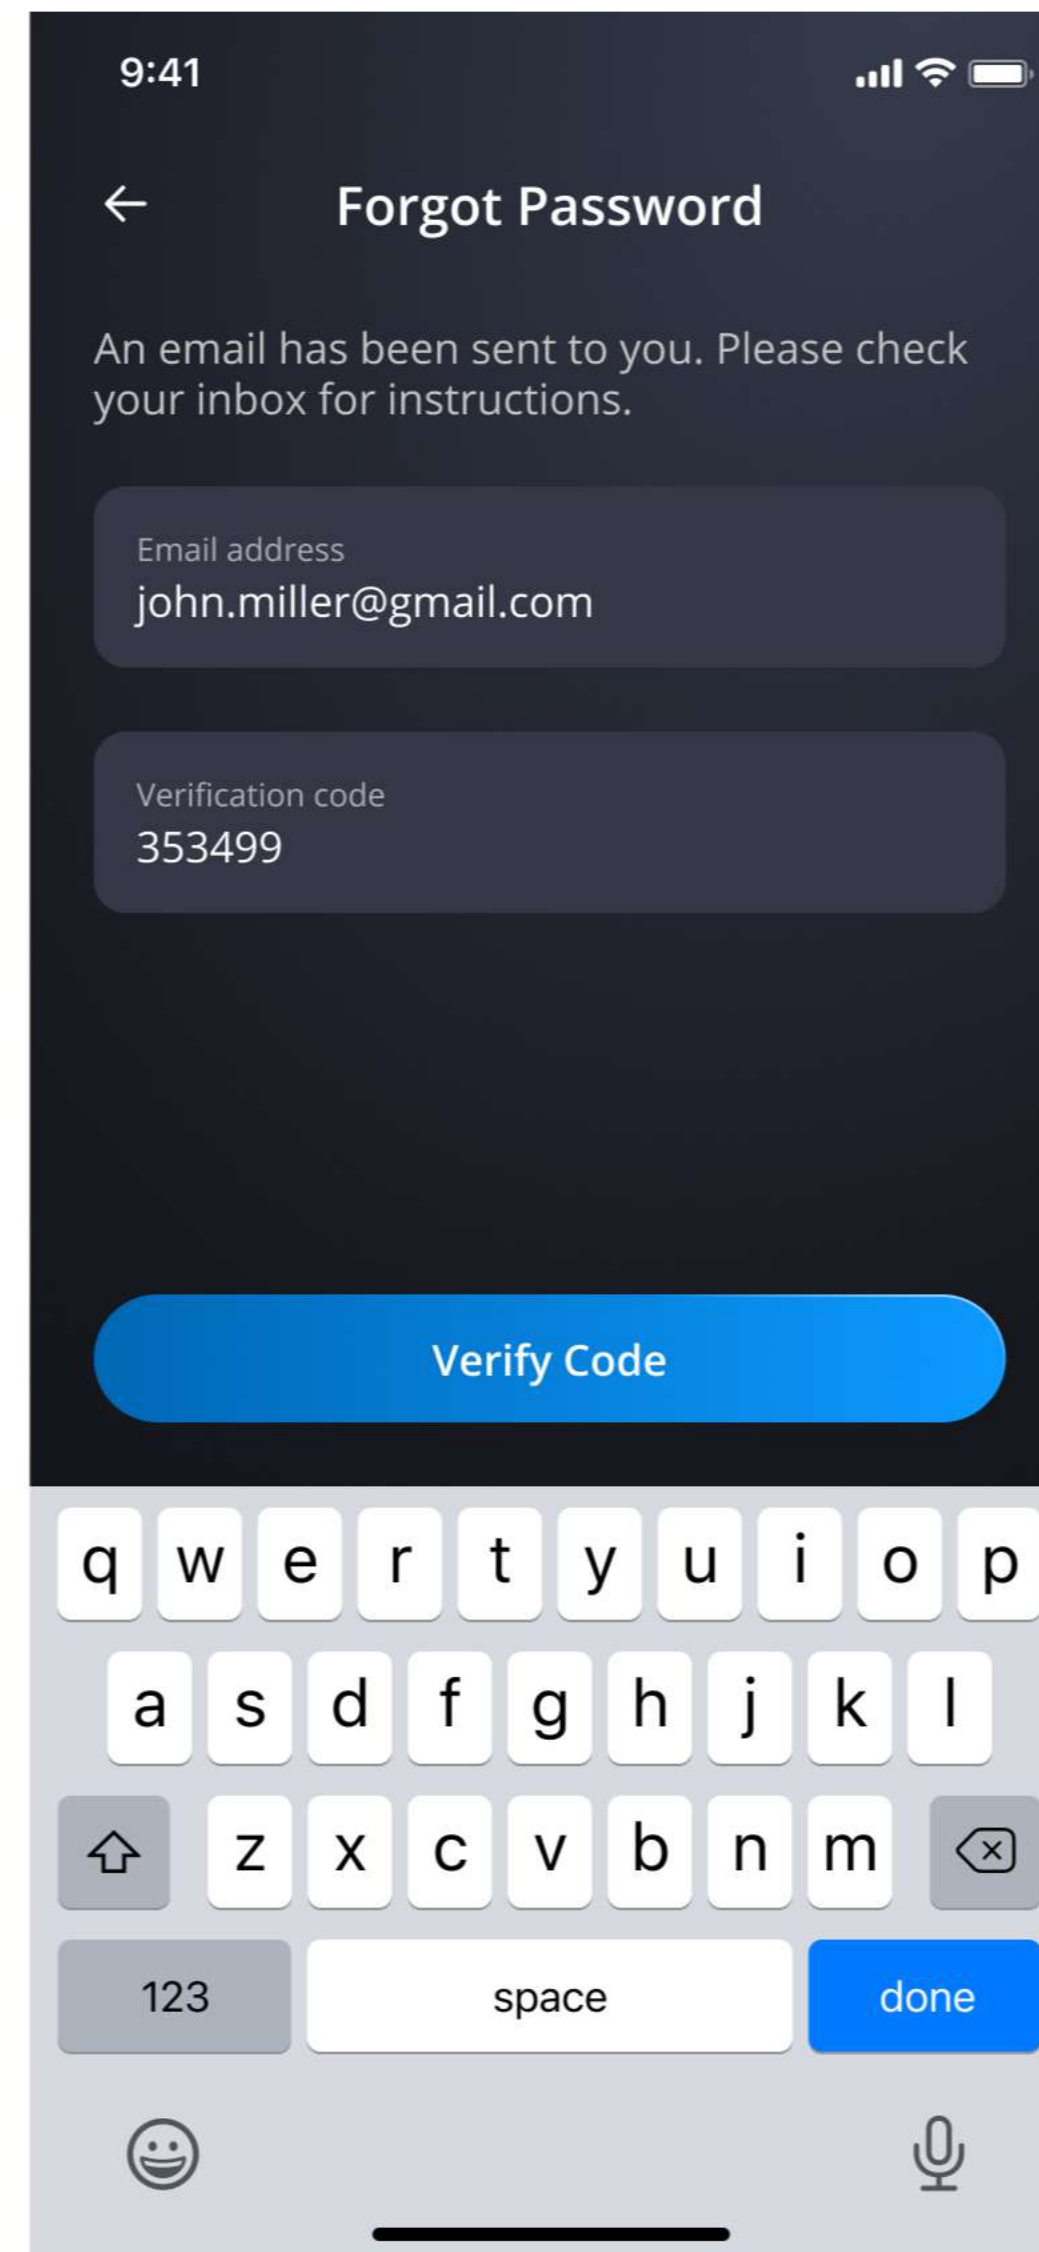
9:41

Forgot Password

An email has been sent to you. Please check your inbox for instructions.

Email address
john.miller@gmail.com

Verification code
353499

Verify Code

q w e r t y u i o p
a s d f g h j k l
z x c v b n m
123 space done